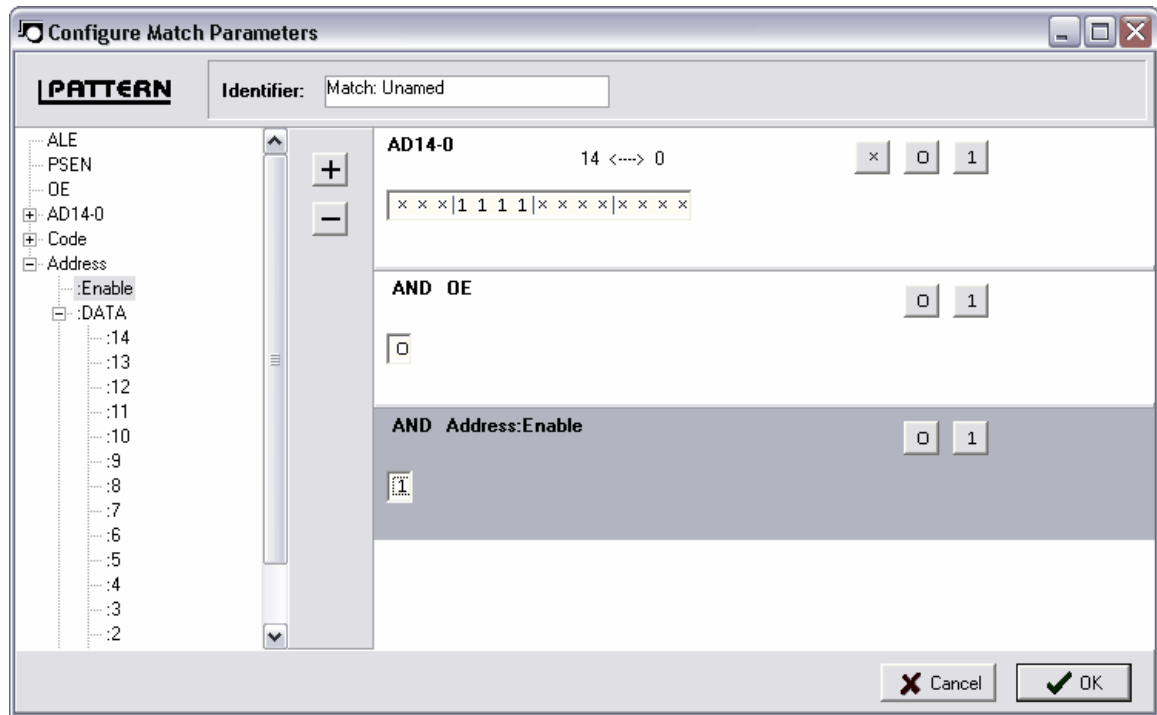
Configure Match Parameters

PATTERN

Identifier: Match: Unamed

ALE
PSEN
OE
AD14-0
Code
Address
:Enable
:DATA
:14
:13
:12
:11
:10
:9
:8
:7
:6
:5
:4
:3
:2

+
−

AD14-0
14 <---> 0
× 0 1
× × ×|1 1 1 1|× × × ×|× × × ×

AND OE
0 1
0

AND Address:Enable
0 1
1

Cancel
OK